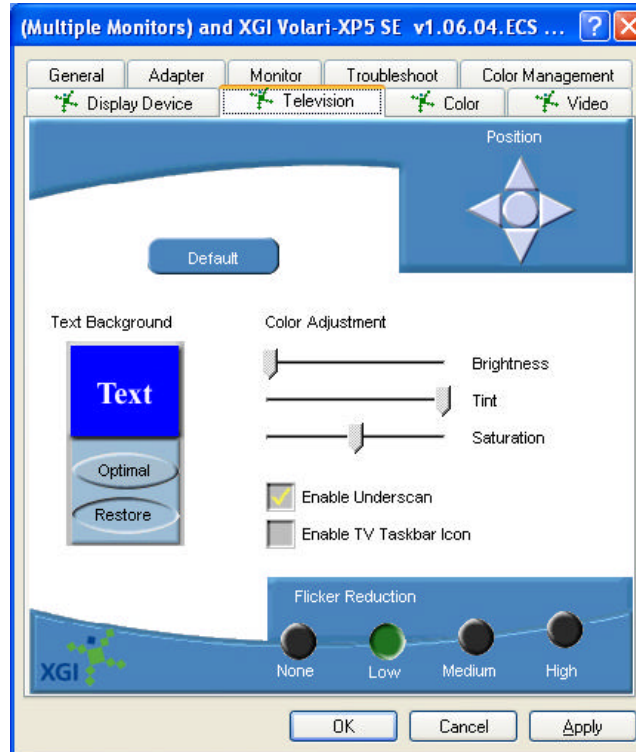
(Multiple Monitors) and XGI Volari-XP5 SE v1.06.04.ECS ...

General
Adapter
Monitor
Troubleshoot
Color Management
Display Device
Television
Color
Video

Position

Default

Text Background

Text

Optimal

Restore

Color Adjustment

Brightness

Tint

Saturation

Enable Underscan

Enable TV Taskbar Icon

Flicker Reduction

None
Low
Medium
High

XGI

OK
Cancel
Apply